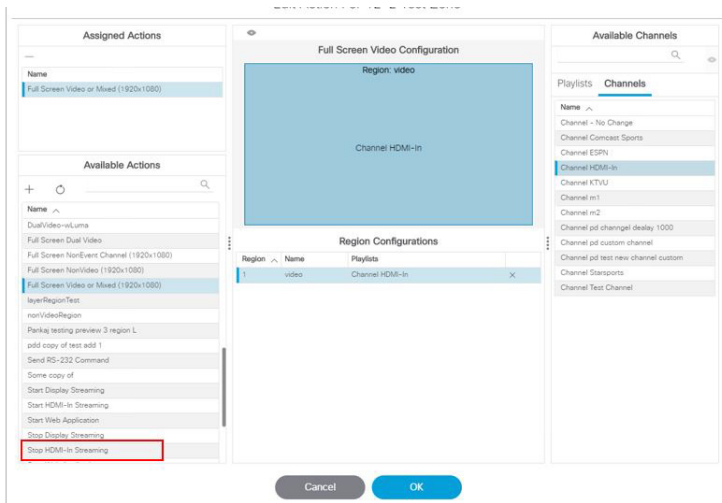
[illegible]

Assigned Actions

Name

Full Screen Video or Mixed (1920x1080)

Available Actions

Name

DualVideo-wLuma

Full Screen Dual Video

Full Screen NonEvent Channel (1920x1080)

Full Screen NonVideo (1920x1080)

Full Screen Video or Mixed (1920x1080)

layerRegionTest

nonVideoRegion

Pankaj testing preview 3 region L

pdd copy of test add 1

Send RS-232 Command

Some copy of

Start Display Streaming

Start HDMI-In Streaming

Start Web Application

Stop Display Streaming

Stop HDMI-In Streaming

Full Screen Video Configuration

Region: video

Channel HDMI-In

Region Configurations

| Region | Name | Playlists | |
|---|---|---|---|
| 1 | video | Channel HDMI-In | × |

Available Channels

Playlists Channels

Name

Channel - No Change

Channel Comcast Sports

Channel ESPN

Channel HDMI-In

Channel KTVU

Channel m1

Channel m2

Channel pd channgel dealay 1000

Channel pd custom channel

Channel pd test new channel custom

Channel Starsports

Channel Test Channel

Cancel OK